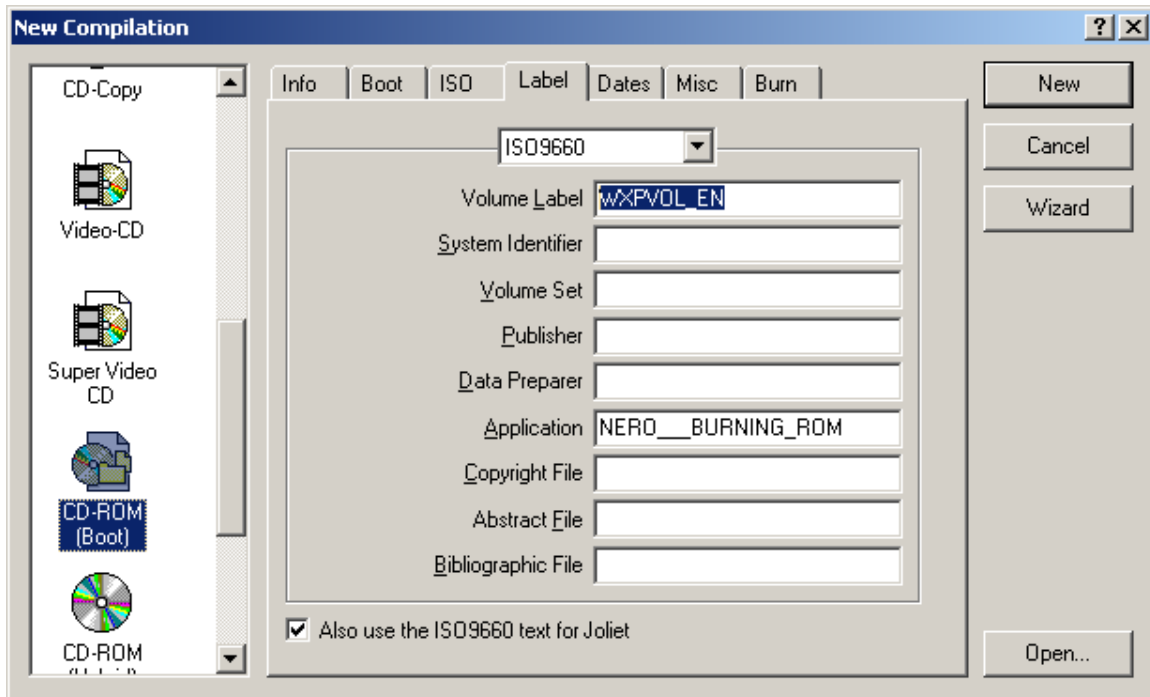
New Compilation

? X

CD-Copy

Video-CD

Super Video CD

CD-ROM (Boot)

CD-ROM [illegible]

Info | Boot | ISO | Label | Dates | Misc | Burn

ISO9660

Volume Label WXPVOL_EN

System Identifier

Volume Set

Publisher

Data Preparer

Application NERO___BURNING_ROM

Copyright File

Abstract File

Bibliographic File

Also use the ISO9660 text for Joliet

New

Cancel

Wizard

Open...